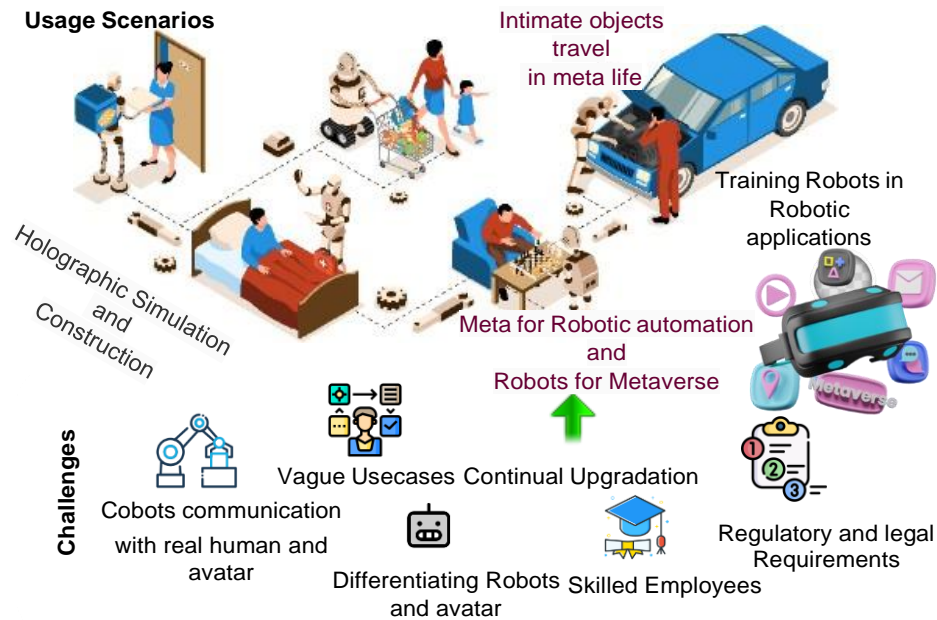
Usage Scenarios

Intimate objects travel in meta life

Training Robots in Robotic applications

Holographic Simulation and Construction

Meta for Robotic automation and Robots for Metaverse

Metaverse

Challenges

Vague Usecases

Continual Upgradation

Cobots communication with real human and avatar

Differentiating Robots and avatar

Skilled Employees

Regulatory and legal Requirements